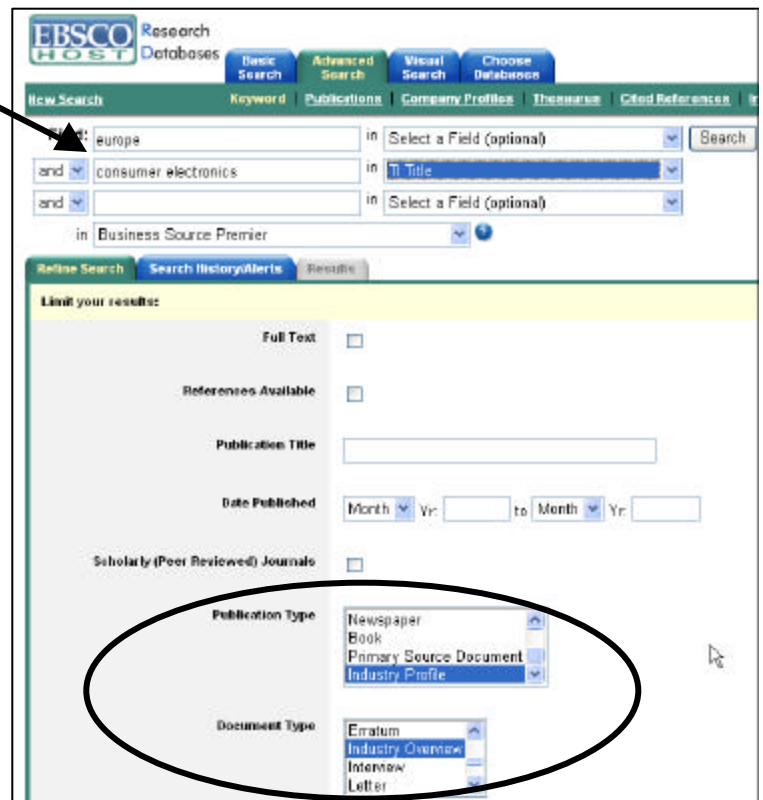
EBSCO HOST Research Databases

Basic Search | Advanced Search | Visual Search | Choose Databases

New Search | Keyword | Publications | Company Profiles | Thesaurus | Cited References

Find: europe in Select a Field (optional) Search

and consumer electronics in TI Title

and in Select a Field (optional)

in Business Source Premier

Refine Search | Search History/Alerts | Results

Limit your results:

Full Text

References Available

Publication Title

Date Published Month Yr: to Month Yr:

Scholarly (Peer Reviewed) Journals

Publication Type
Newspaper
Book
Primary Source Document
Industry Profile

Document Type
Erratum
Industry Overview
Interview
Letter